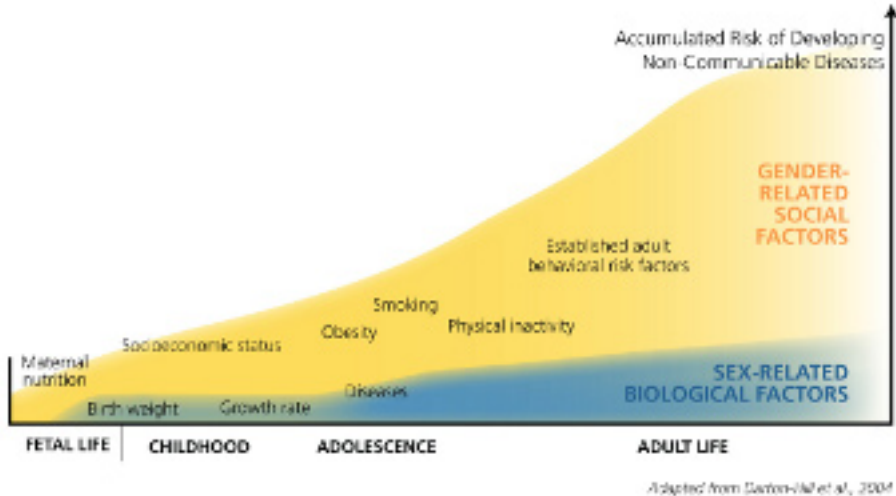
Accumulated Risk of Developing Non-Communicable Diseases

GENDER-RELATED SOCIAL FACTORS

Established adult behavioral risk factors

Smoking

Physical inactivity

Obesity

Socioeconomic status

Maternal nutrition

SEX-RELATED BIOLOGICAL FACTORS

Diseases

Birth weight

Growth rate

FETAL LIFE

CHILDHOOD

ADOLESCENCE

ADULT LIFE

Adapted from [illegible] et al., 2004